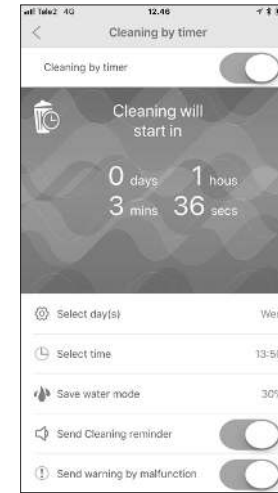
Tele2 4G 12.46

<

Cleaning by timer

Cleaning by timer

Cleaning will start in

0 days 1 hous
3 mins 36 secs

Select day(s) Wes

Select time 13:5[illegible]

Save water mode 30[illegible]

Send Cleaning reminder

Send warning by malfunction